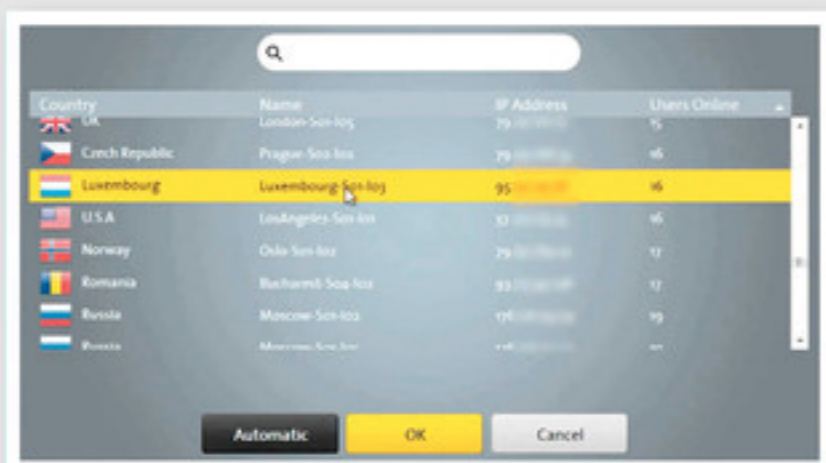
| Country | Name | IP Address | Users Online |
|---|---|---|---|
| UK | London-S01-I05 | 79 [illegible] | 15 |
| Czech Republic | Prague-S02-I02 | 79 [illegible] | 16 |
| Luxembourg | Luxembourg-S01-I03 | 95 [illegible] | 16 |
| U.S.A | LosAngeles-S01-I01 | 37 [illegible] | 16 |
| Norway | Oslo-S01-I02 | 79 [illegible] | 17 |
| Romania | Bucharest-S02-I02 | 93 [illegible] | 17 |
| Russia | Moscow-S01-I02 | 176 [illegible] | 19 |
| Russia | Moscow-S01-I01 | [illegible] | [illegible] |

Automatic

OK

Cancel